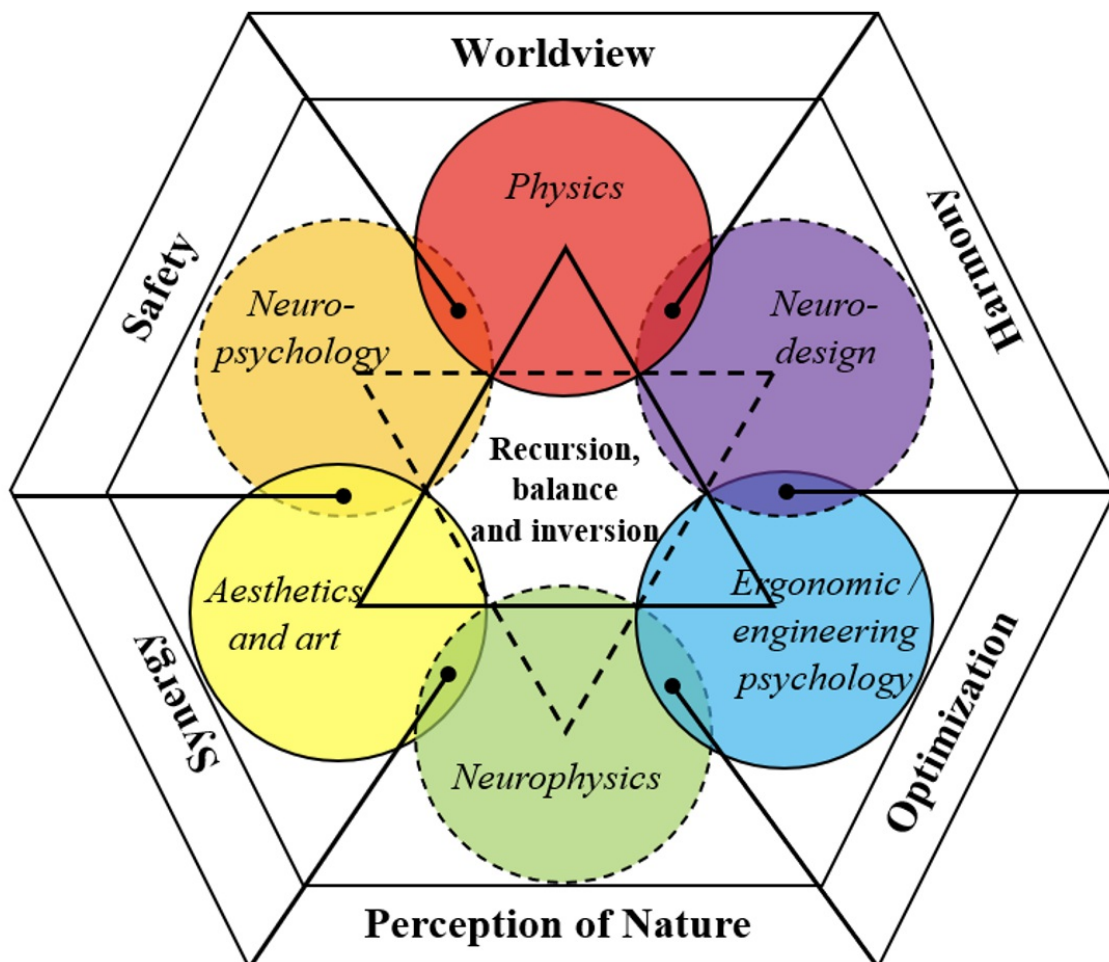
Worldview

Safety

Harmony

Physics

Neuropsychology

Neurodesign

Recursion, balance and inversion

Aesthetics and art

Ergonomic / engineering psychology

Synergy

Optimization

Neurophysics

Perception of Nature